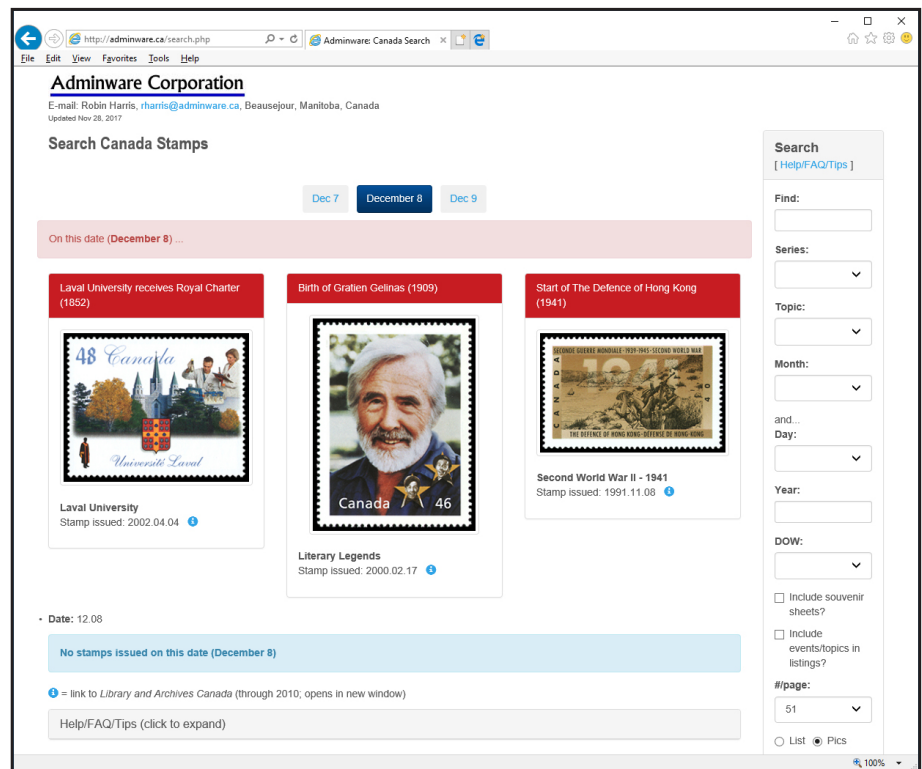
http://adminware.ca/search.php
Adminware: Canada Search

File Edit View Favorites Tools Help

Adminware Corporation

E-mail: Robin Harris, rharris@adminware.ca, Beausejour, Manitoba, Canada
Updated Nov 28, 2017

Search Canada Stamps

Dec 7 | December 8 | Dec 9

On this date (December 8) ...

Laval University receives Royal Charter (1852)

48 Canada
Université Laval

Laval University
Stamp issued: 2002.04.04

Birth of Gratien Gelinas (1909)

Canada 46

Literary Legends
Stamp issued: 2000.02.17

Start of The Defence of Hong Kong (1941)

SECONDE GUERRE MONDIALE • 1939-1945 • SECOND WORLD WAR
CANADA
THE DEFENCE OF HONG KONG • DÉFENSE DE HONG KONG

Second World War II - 1941
Stamp issued: 1991.11.08

• Date: 12.08

No stamps issued on this date (December 8)

= link to Library and Archives Canada (through 2010; opens in new window)

Help/FAQ/Tips (click to expand)

Search
[ Help/FAQ/Tips ]

Find:

Series:

Topic:

Month:

and...
Day:

Year:

DOW:

Include souvenir sheets?

Include events/topics in listings?

#/page:
51

List Pics

100%